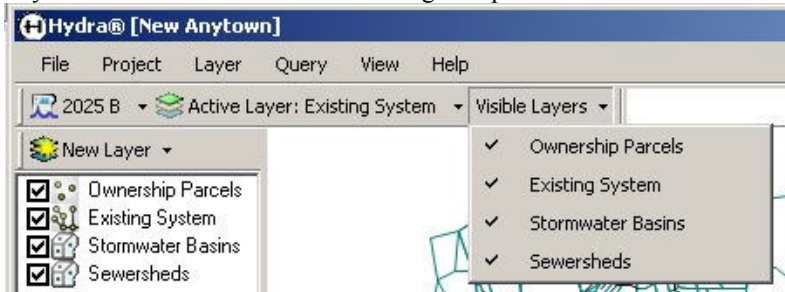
Hydra® [New Anytown]

File Project Layer Query View Help

2025 B ▾ Active Layer: Existing System ▾ Visible Layers ▾

New Layer ▾

☑ Ownership Parcels
☑ Existing System
☑ Stormwater Basins
☑ Sewersheds

✓ Ownership Parcels
✓ Existing System
✓ Stormwater Basins
✓ Sewersheds